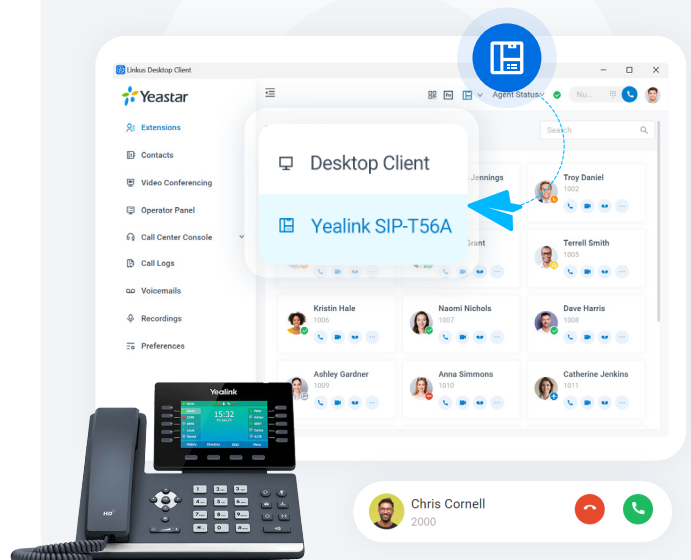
Linkus Desktop Client

Yeastar

Extensions

Contacts

Video Conferencing

Operator Panel

Call Center Console

Call Logs

Voicemails

Recordings

Preferences

Agent Status

Nu...

Search

Desktop Client

Yealink SIP-T56A

Jennings

Troy Daniel
1002

Grant

Terrell Smith
1005

Kristin Hale
1006

Naomi Nichols
1007

Dave Harris
1008

Ashley Gardner
1009

Anna Simmons
1010

Catherine Jenkins
1011

Yealink

15:32

HD

Chris Cornell
2000